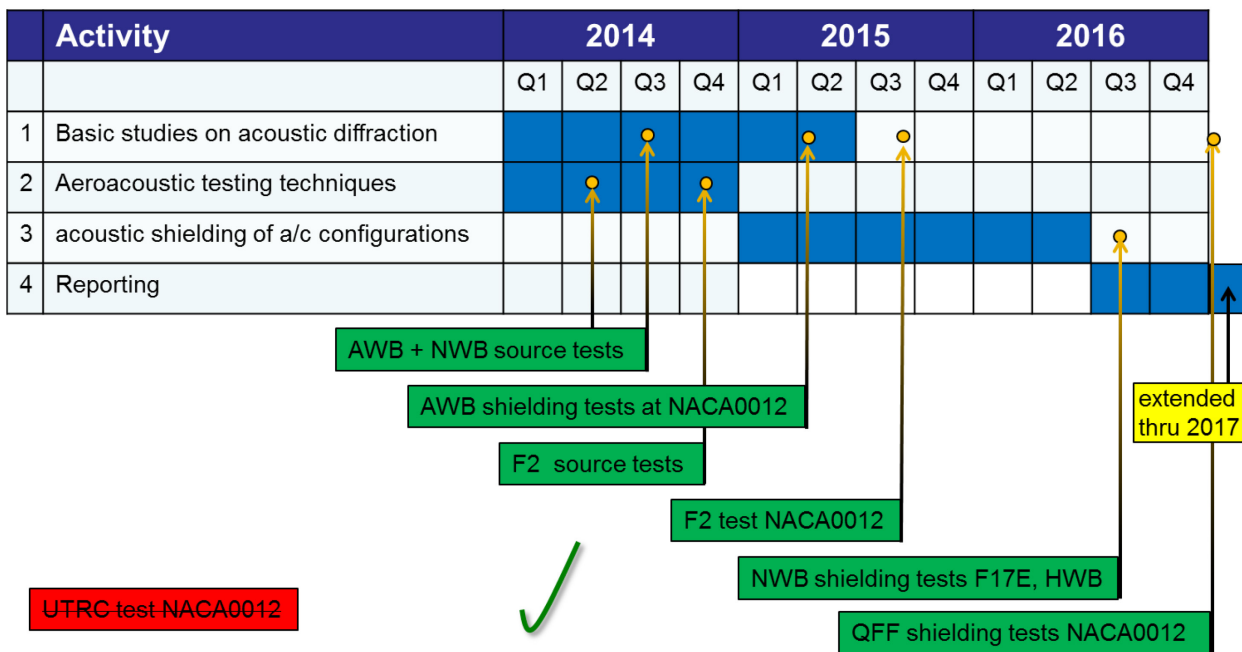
|  | Activity | 2014 | | | | 2015 | | | | 2016 | | | |
|---|---|---|---|---|---|---|---|---|---|---|---|---|---|
|  |  | Q1 | Q2 | Q3 | Q4 | Q1 | Q2 | Q3 | Q4 | Q1 | Q2 | Q3 | Q4 |
| 1 | Basic studies on acoustic diffraction | | | | | | | | | | | | |
| 2 | Aeroacoustic testing techniques | | | | | | | | | | | | |
| 3 | acoustic shielding of a/c configurations | | | | | | | | | | | | |
| 4 | Reporting | | | | | | | | | | | | |

AWB + NWB source tests

AWB shielding tests at NACA0012

F2 source tests

F2 test NACA0012

extended thru 2017

NWB shielding tests F17E, HWB

QFF shielding tests NACA0012

UTRC test NACA0012